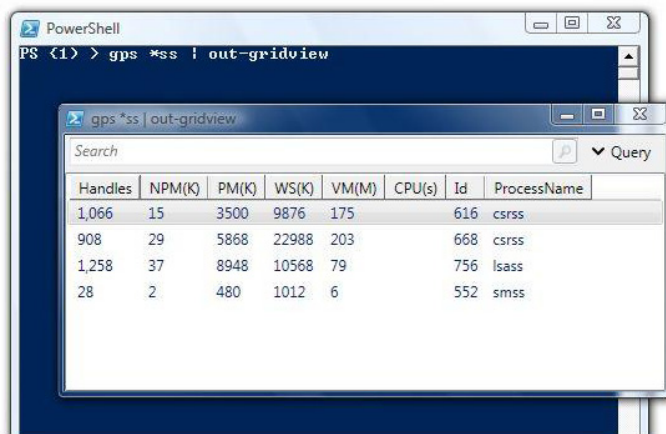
PowerShell

PS (1) > gps *ss | out-gridview

gps *ss | out-gridview

Search

Query

| Handles | NPM(K) | PM(K) | WS(K) | VM(M) | CPU(s) | Id | ProcessName |
|---|---|---|---|---|---|---|---|
| 1,066 | 15 | 3500 | 9876 | 175 | | 616 | csrss |
| 908 | 29 | 5868 | 22988 | 203 | | 668 | csrss |
| 1,258 | 37 | 8948 | 10568 | 79 | | 756 | lsass |
| 28 | 2 | 480 | 1012 | 6 | | 552 | smss |